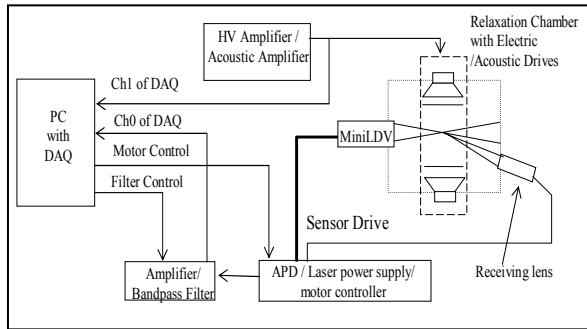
HV Amplifier / Acoustic Amplifier

Relaxation Chamber with Electric /Acoustic Drives

Ch1 of DAQ

PC with DAQ

Ch0 of DAQ

Motor Control

Filter Control

MiniLDV

Sensor Drive

Amplifier/ Bandpass Filter

APD / Laser power supply/ motor controller

Receiving lens